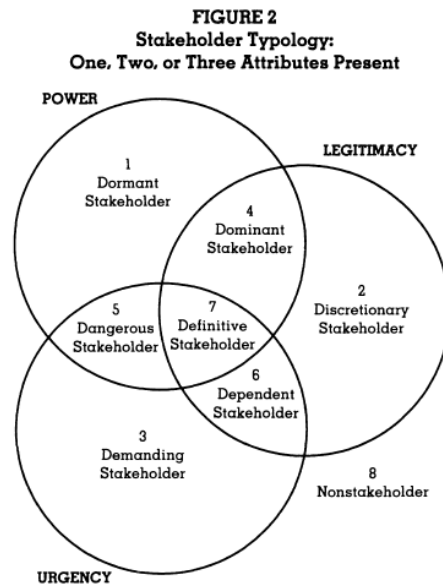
FIGURE 2
Stakeholder Typology:
One, Two, or Three Attributes Present

POWER

LEGITIMACY

1
Dormant Stakeholder

4
Dominant Stakeholder

2
Discretionary Stakeholder

5
Dangerous Stakeholder

7
Definitive Stakeholder

6
Dependent Stakeholder

3
Demanding Stakeholder

8
Nonstakeholder

URGENCY